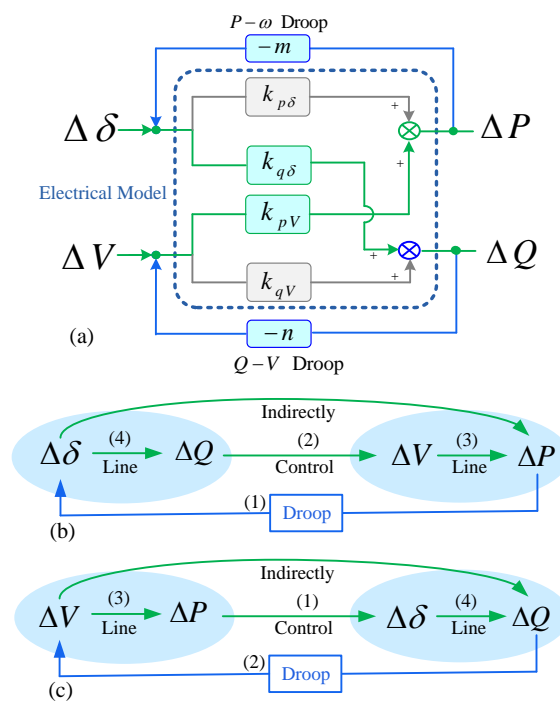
$P-\omega$ Droop

$-m$

$\Delta\delta$

$k_{p\delta}$

$\Delta P$

$k_{q\delta}$

Electrical Model

$k_{pV}$

$\Delta V$

$\Delta Q$

$k_{qV}$

$-n$

(a)

$Q-V$ Droop

+

+

+

+

Indirectly

$\Delta\delta$ (4) Line $\Delta Q$ (2) Control $\Delta V$ (3) Line $\Delta P$

(1) Droop

(b)

Indirectly

$\Delta V$ (3) Line $\Delta P$ (1) Control $\Delta\delta$ (4) Line $\Delta Q$

(2) Droop

(c)